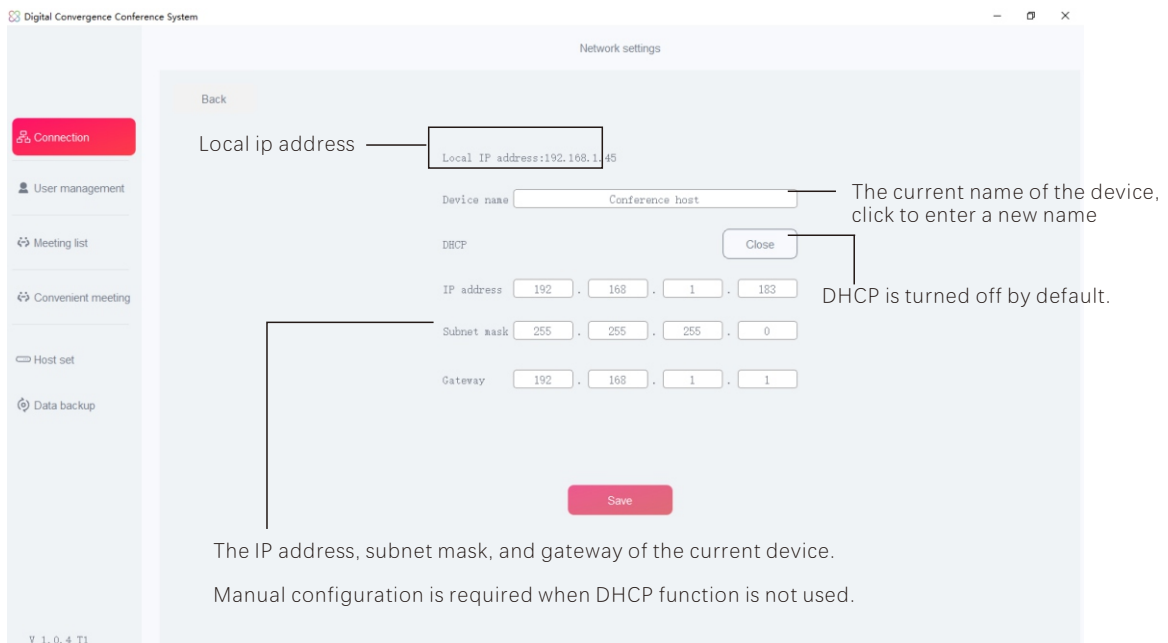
Digital Convergence Conference System

Network settings

Back

Connection

User management

Meeting list

Convenient meeting

Host set

Data backup

V 1.0.4 T1

Local ip address

Local IP address:192.168.1.45

Device name Conference host

The current name of the device, click to enter a new name

DHCP Close

DHCP is turned off by default.

IP address 192 . 168 . 1 . 183

Subnet mask 255 . 255 . 255 . 0

Gateway 192 . 168 . 1 . 1

Save

The IP address, subnet mask, and gateway of the current device.

Manual configuration is required when DHCP function is not used.